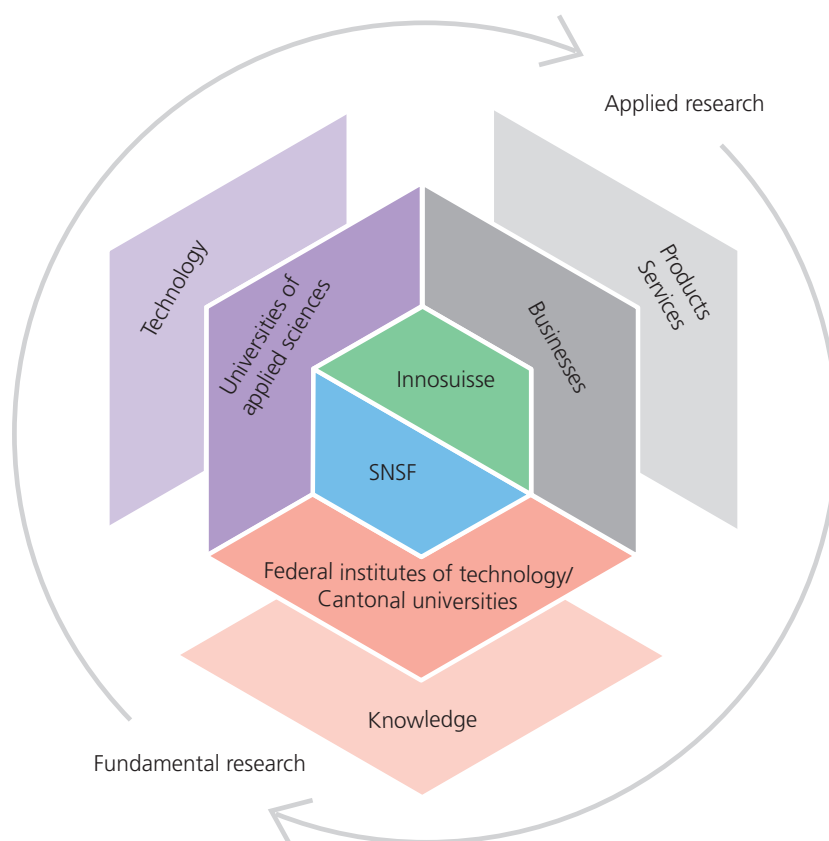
Applied research

Technology

Universities of applied sciences

Businesses

Products
Services

Innosuisse

SNSF

Federal institutes of technology/ Cantonal universities

Knowledge

Fundamental research